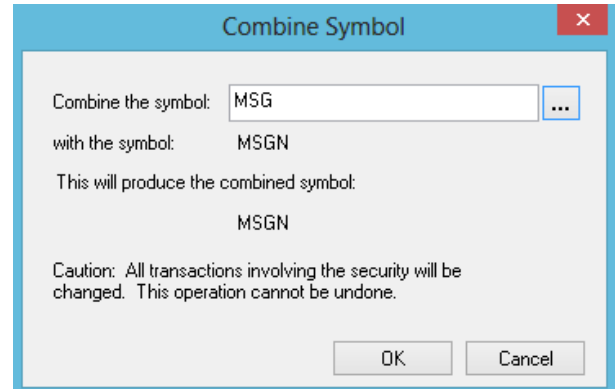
Combine Symbol

Combine the symbol: MSG ...

with the symbol: MSGN

This will produce the combined symbol:

MSGN

Caution: All transactions involving the security will be changed. This operation cannot be undone.

OK Cancel